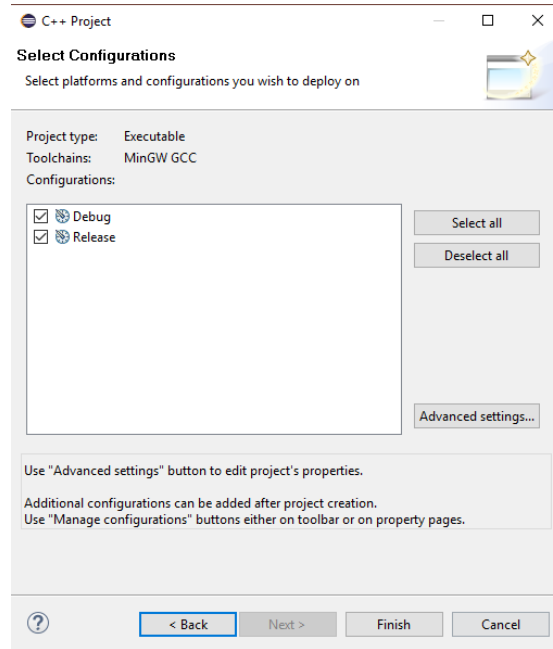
C++ Project

Select Configurations

Select platforms and configurations you wish to deploy on

Project type: Executable
Toolchains: MinGW GCC
Configurations:

☑ Debug
☑ Release

Select all

Deselect all

Advanced settings...

Use "Advanced settings" button to edit project's properties.

Additional configurations can be added after project creation.
Use "Manage configurations" buttons either on toolbar or on property pages.

?

< Back

Next >

Finish

Cancel